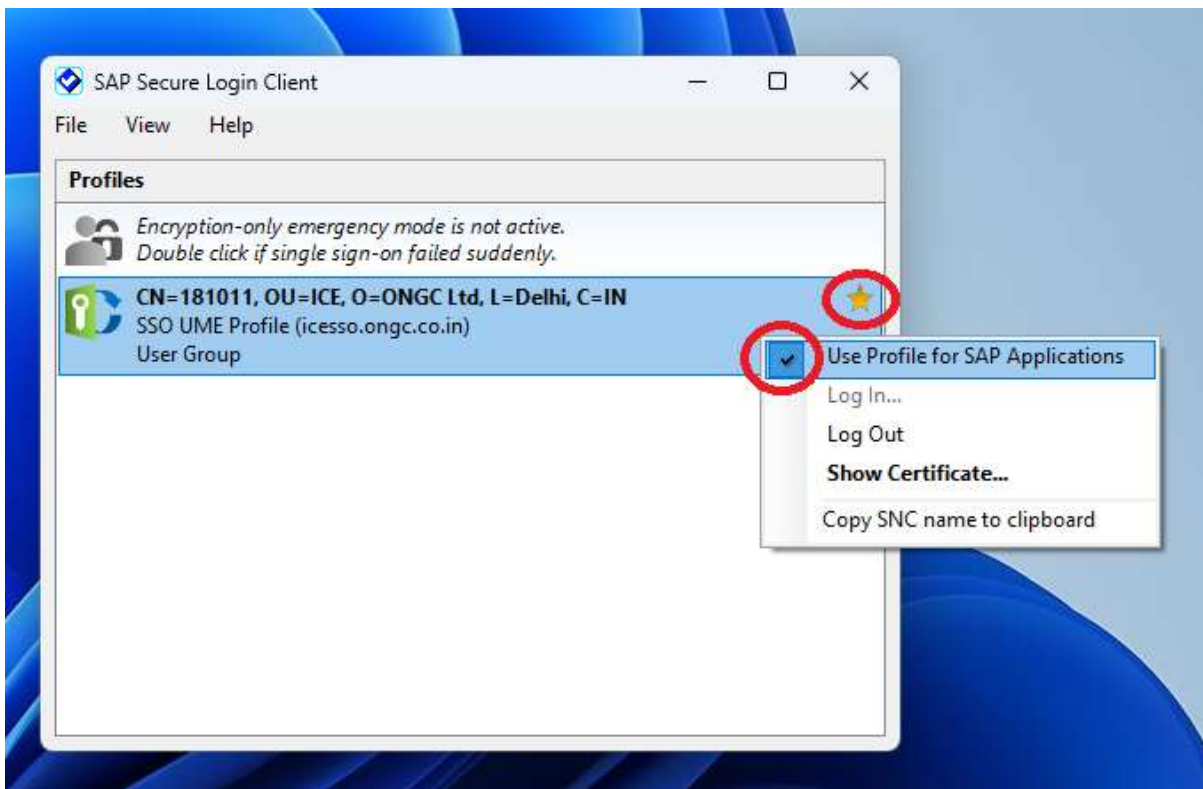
SAP Secure Login Client

File View Help

Profiles

Encryption-only emergency mode is not active.
Double click if single sign-on failed suddenly.

CN=181011, OU=ICE, O=ONGC Ltd, L=Delhi, C=IN
SSO UME Profile (icesso.ongc.co.in)
User Group

Use Profile for SAP Applications
Log In...
Log Out
Show Certificate...
Copy SNC name to clipboard